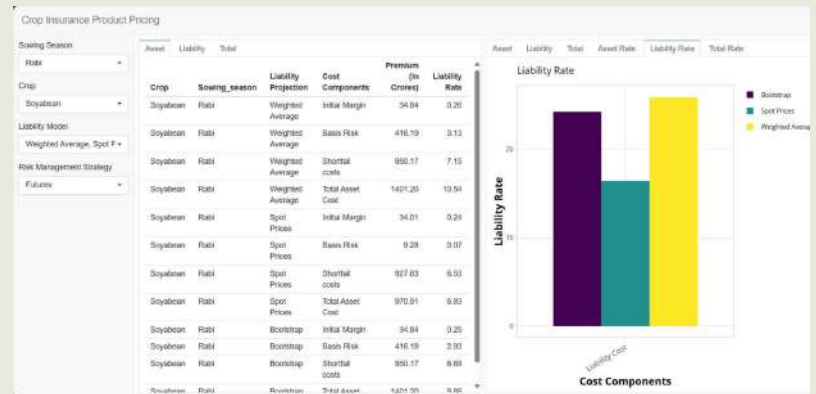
Crop Insurance Product Pricing

Sowing Season
Rabi
Crop
Soyabean
Liability Model
Weighted Average, Spot P
Risk Management Strategy
Futures

Asset Liability Total

| Crop | Sowing_season | Liability Projection | Cost Components | Premium (In Crores) | Liability Rate |
|---|---|---|---|---|---|
| Soyabean | Rabi | Weighted Average | Initial Margin | 34.84 | 0.26 |
| Soyabean | Rabi | Weighted Average | Basis Risk | 416.19 | 3.13 |
| Soyabean | Rabi | Weighted Average | Shortfall costs | 950.17 | 7.15 |
| Soyabean | Rabi | Weighted Average | Total Asset Cost | 1401.20 | 10.54 |
| Soyabean | Rabi | Spot Prices | Initial Margin | 34.01 | 0.24 |
| Soyabean | Rabi | Spot Prices | Basis Risk | 9.28 | 0.07 |
| Soyabean | Rabi | Spot Prices | Shortfall costs | 927.63 | 6.53 |
| Soyabean | Rabi | Spot Prices | Total Asset Cost | 970.91 | 6.83 |
| Soyabean | Rabi | Bootstrap | Initial Margin | 34.84 | 0.26 |
| Soyabean | Rabi | Bootstrap | Basis Risk | 416.19 | 2.93 |
| Soyabean | Rabi | Bootstrap | Shortfall costs | 950.17 | 6.69 |
| Soyabean | Rabi | Bootstrap | Total Asset | 1401.20 | 9.86 |

Asset Liability Total Asset Rate Liability Rate Total Rate

Liability Rate

Bootstrap
Spot Prices
Weighted Average

20
10
0

Liability Rate

Liability Cost

Cost Components